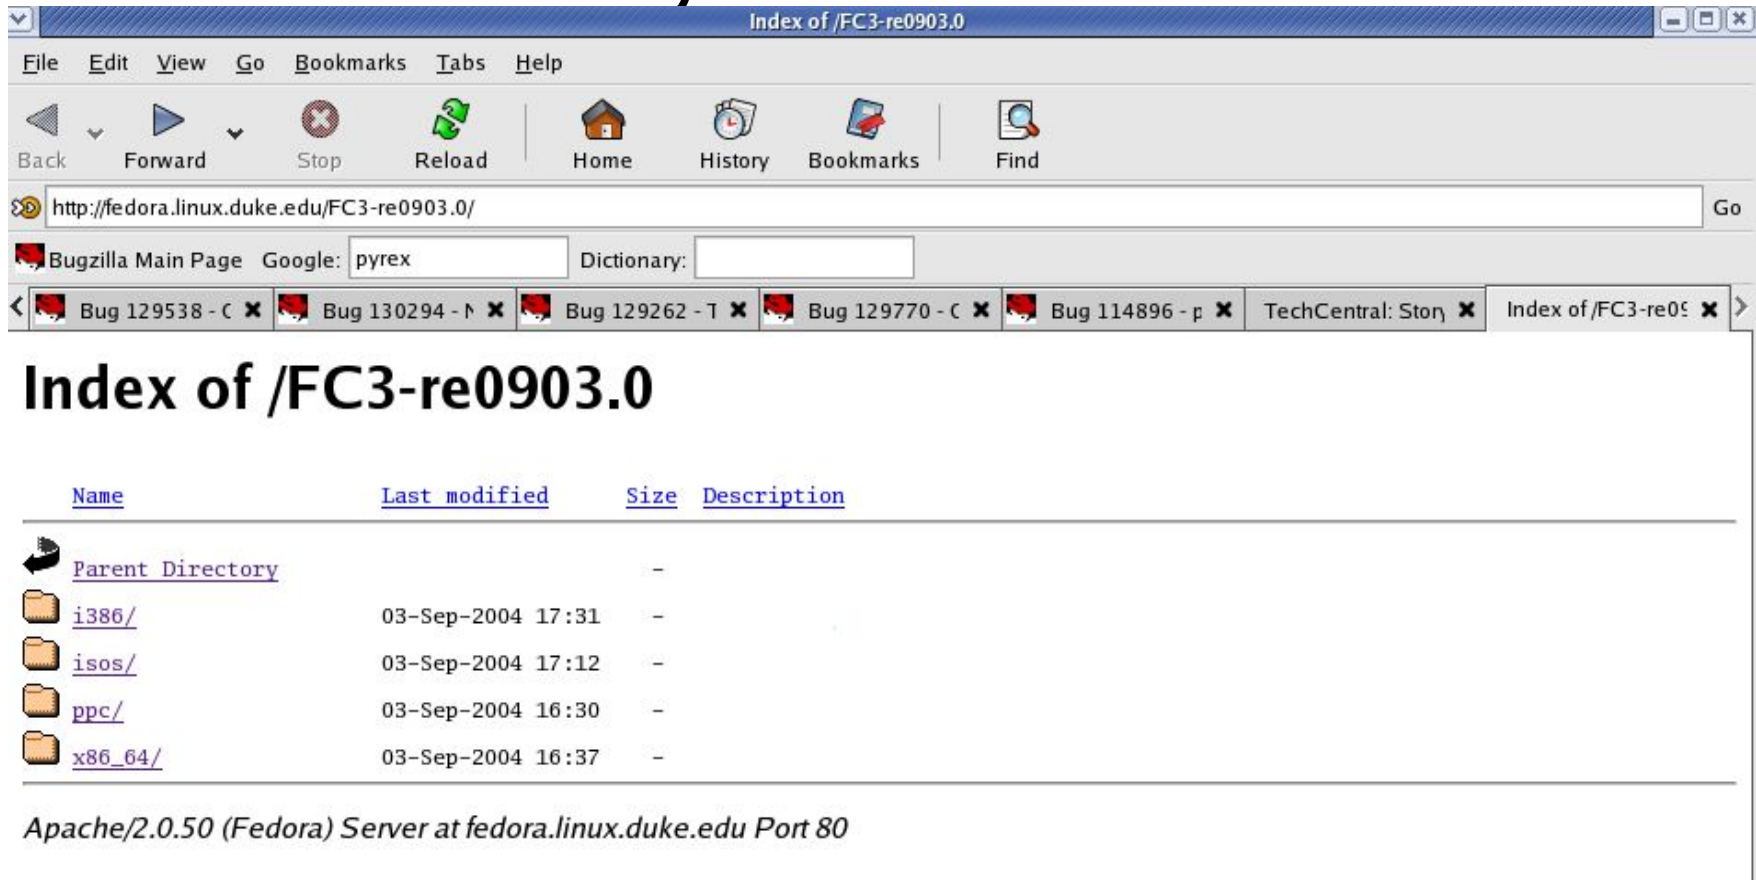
Index of /FC3-re0903.0

File Edit View Go Bookmarks Tabs Help

Back Forward Stop Reload Home History Bookmarks Find

http://fedora.linux.duke.edu/FC3-re0903.0/ Go

Bugzilla Main Page Google: pyrex Dictionary:

Bug 129538 - C | Bug 130294 - N | Bug 129262 - T | Bug 129770 - C | Bug 114896 - p | TechCentral: Story | Index of /FC3-re09

# Index of /FC3-re0903.0

| Name | Last modified | Size | Description |
|---|---|---|---|
| Parent Directory | | - | |
| i386/ | 03-Sep-2004 17:31 | - | |
| isos/ | 03-Sep-2004 17:12 | - | |
| ppc/ | 03-Sep-2004 16:30 | - | |
| x86_64/ | 03-Sep-2004 16:37 | - | |

Apache/2.0.50 (Fedora) Server at fedora.linux.duke.edu Port 80